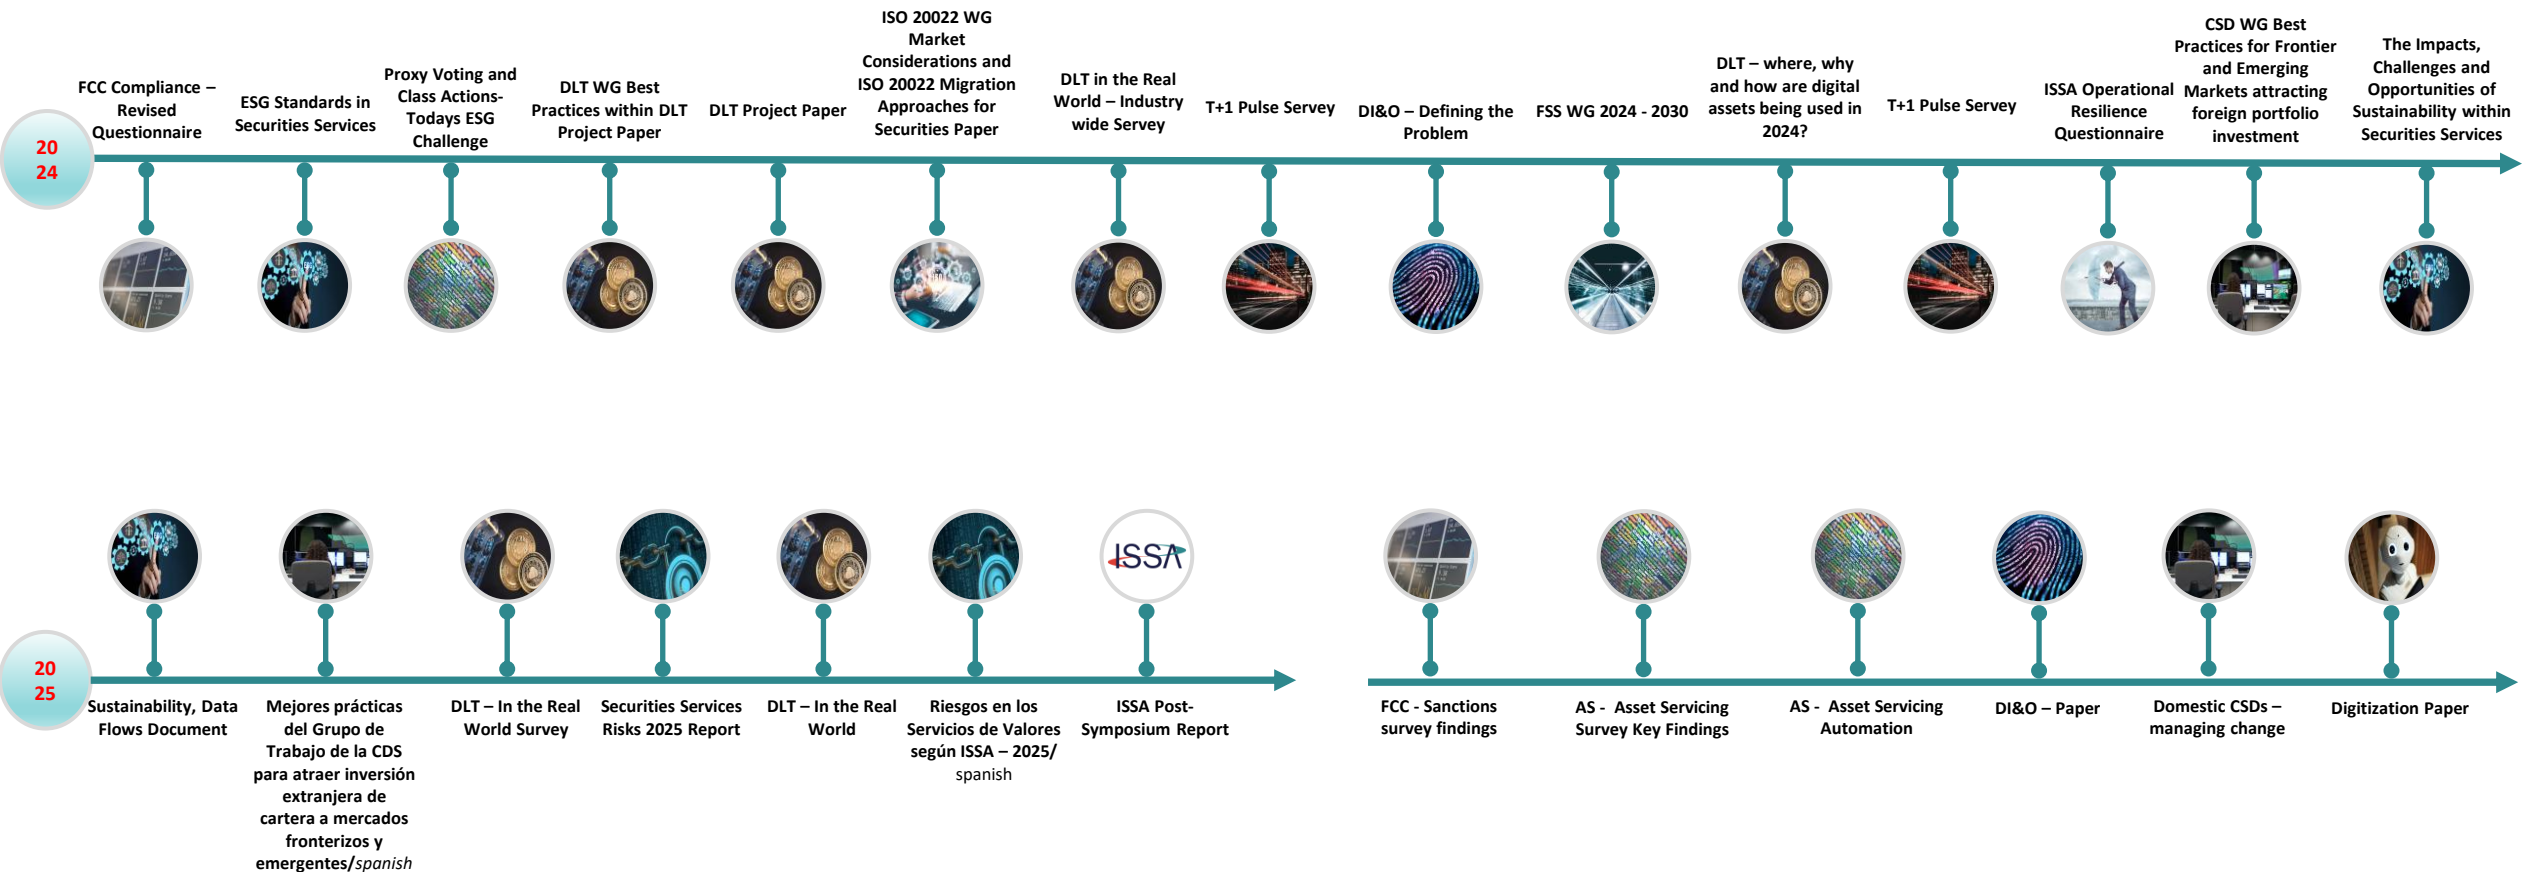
2024

FCC Compliance – Revised Questionnaire

ESG Standards in Securities Services

Proxy Voting and Class Actions-Todays ESG Challenge

DLT WG Best Practices within DLT Project Paper

DLT Project Paper

ISO 20022 WG Market Considerations and ISO 20022 Migration Approaches for Securities Paper

DLT in the Real World – Industry wide Servey

T+1 Pulse Servey

DI&O – Defining the Problem

FSS WG 2024 - 2030

DLT – where, why and how are digital assets being used in 2024?

T+1 Pulse Servey

ISSA Operational Resilience Questionnaire

CSD WG Best Practices for Frontier and Emerging Markets attracting foreign portfolio investment

The Impacts, Challenges and Opportunities of Sustainability within Securities Services

ISSA

2025

Sustainability, Data Flows Document

Mejores prácticas del Grupo de Trabajo de la CDS para atraer inversión extranjera de cartera a mercados fronterizos y emergentes/spanish

DLT – In the Real World Survey

Securities Services Risks 2025 Report

DLT – In the Real World

Riesgos en los Servicios de Valores según ISSA – 2025/ spanish

ISSA Post-Symposium Report

FCC - Sanctions survey findings

AS - Asset Servicing Survey Key Findings

AS - Asset Servicing Automation

DI&O – Paper

Domestic CSDs – managing change

Digitization Paper